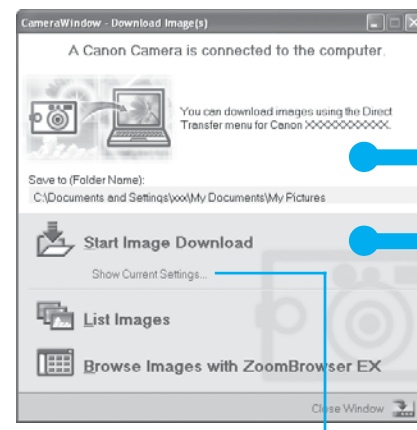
CameraWindow - Download Image(s)

A Canon Camera is connected to the computer.

You can download images using the Direct Transfer menu for Canon XXXXXXXXXX.

Save to (Folder Name):
C:\Documents and Settings\xxx\My Documents\My Pictures

Start Image Download

Show Current Settings...

List Images

Browse Images with ZoomBrowser EX

Close Window